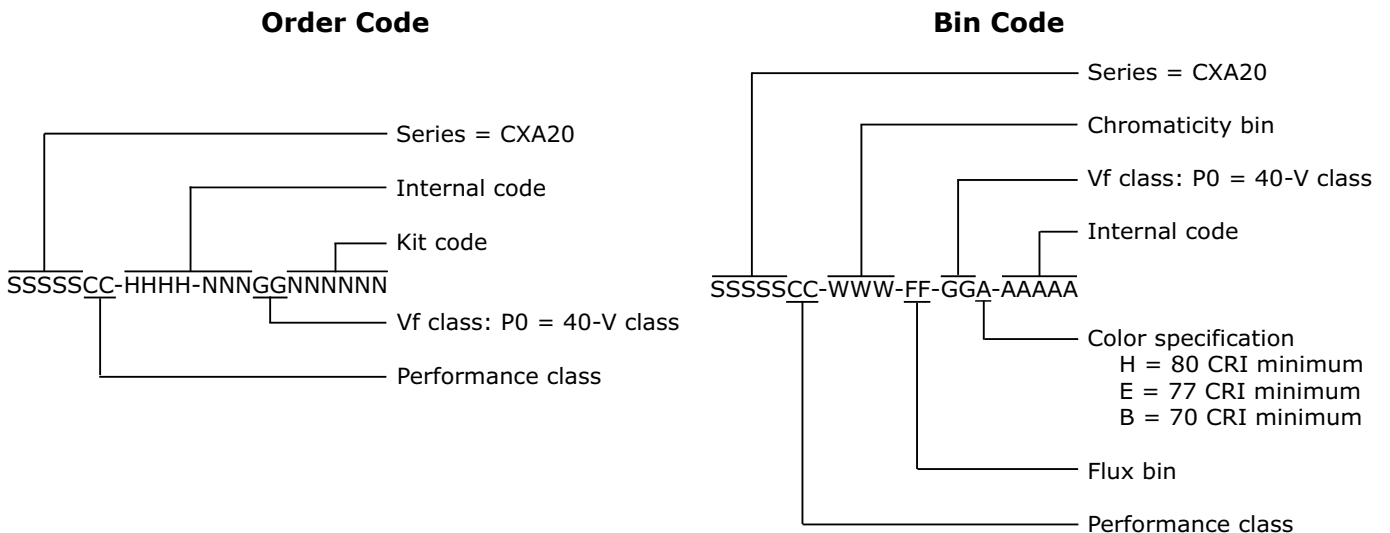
**Order Code**

Series = CXA20

Internal code

Kit code

SSSSSCC-HHHH-NNNGGNNNNNN

Vf class: P0 = 40-V class

Performance class

**Bin Code**

Series = CXA20

Chromaticity bin

Vf class: P0 = 40-V class

Internal code

SSSSSCC-WWW-FF-GGA-AAAAA

Color specification
H = 80 CRI minimum
E = 77 CRI minimum
B = 70 CRI minimum

Flux bin

Performance class